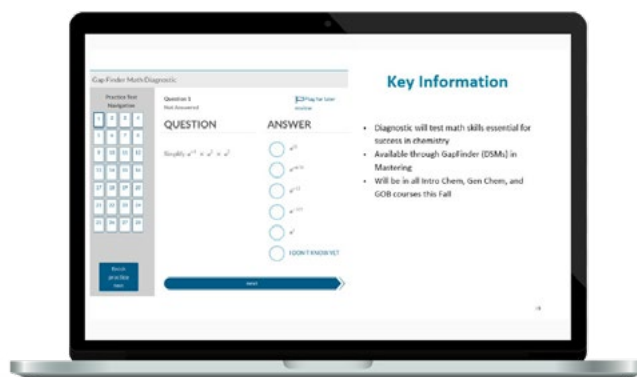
GapFinder Math Diagnostic

Practice Test Navigation

1 2 3 4 5 6 7 8 9 10 11 12 13 14 15 16 17 18 19 20 21 22 23 24 25 26 27 28

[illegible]

Question 1
Not Answered

Flag for later review

QUESTION

Simplify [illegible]

ANSWER

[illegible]

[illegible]

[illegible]

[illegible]

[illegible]

I DON'T KNOW YET

Submit

Key Information

• Diagnostic will test math skills essential for success in chemistry
• Available through GapFinder (DSMs) in Mastering
• Will be in all Intro Chem, Gen Chem, and GOB courses this Fall

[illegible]